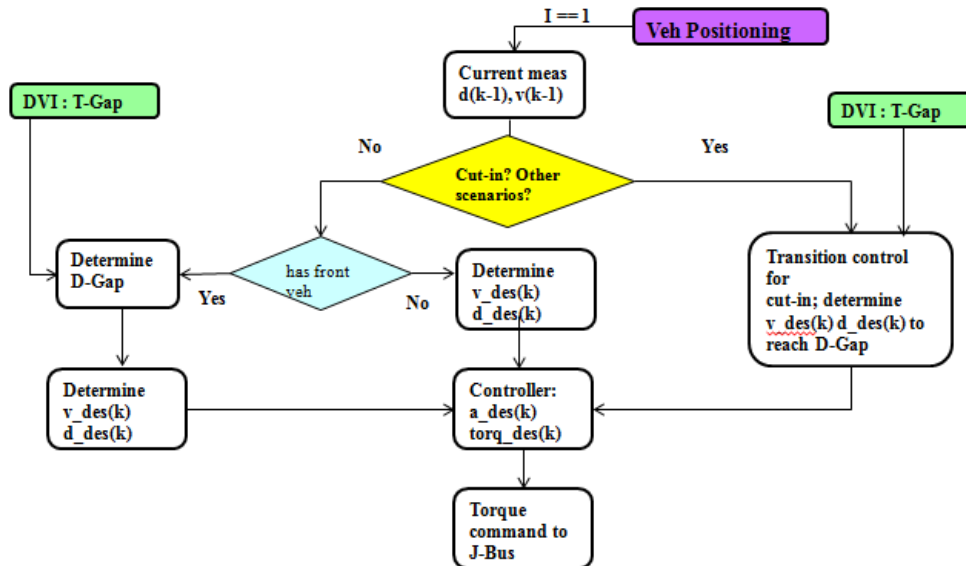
I == 1

Veh Positioning

Current meas
d(k-1), v(k-1)

DVI : T-Gap

No

Yes

DVI : T-Gap

Cut-in? Other scenarios?

Determine
D-Gap

has front veh

Yes

No

Determine
v_des(k)
d_des(k)

Transition control for
cut-in; determine
v_des(k) d_des(k) to
reach D-Gap

Determine
v_des(k)
d_des(k)

Controller:
a_des(k)
torq_des(k)

Torque
command to
J-Bus